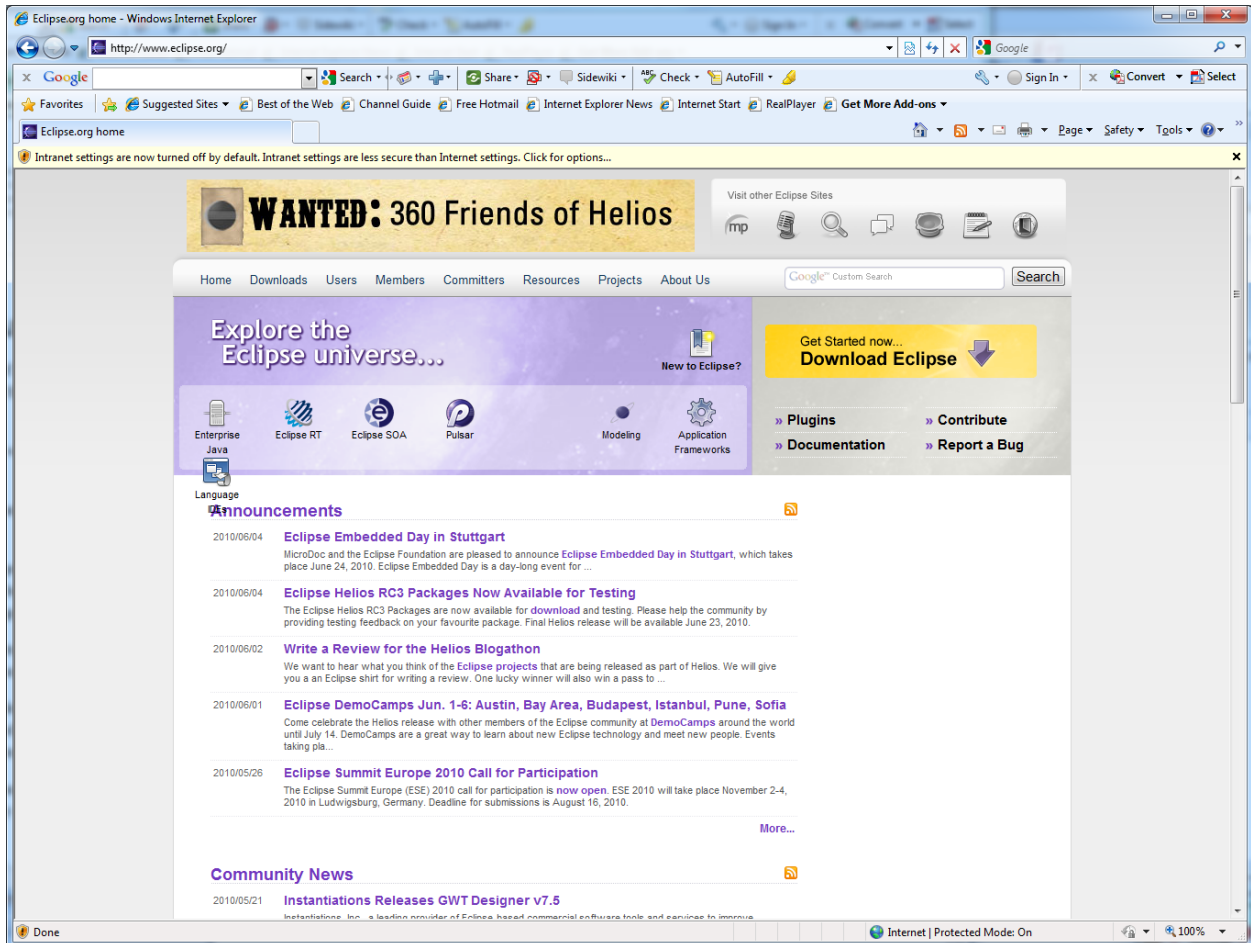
Eclipse.org home - Windows Internet Explorer

http://www.eclipse.org/

Google

Google

Search · Share · Sidewiki · Check · AutoFill · Sign In · Convert · Select

Favorites | Suggested Sites · Best of the Web · Channel Guide · Free Hotmail · Internet Explorer News · Internet Start · RealPlayer · Get More Add-ons

Eclipse.org home

Page · Safety · Tools ·

Intranet settings are now turned off by default. Intranet settings are less secure than Internet settings. Click for options...

WANTED: 360 Friends of Helios

Visit other Eclipse Sites

mp

Home Downloads Users Members Committers Resources Projects About Us

Google Custom Search

Search

Explore the Eclipse universe...

New to Eclipse?

Get Started now... Download Eclipse

Enterprise Java | Eclipse RT | Eclipse SOA | Pulsar | Modeling | Application Frameworks | Language IDE

» Plugins
» Contribute
» Documentation
» Report a Bug

Announcements

2010/06/04 Eclipse Embedded Day in Stuttgart
MicroDoc and the Eclipse Foundation are pleased to announce Eclipse Embedded Day in Stuttgart, which takes place June 24, 2010. Eclipse Embedded Day is a day-long event for ...

2010/06/04 Eclipse Helios RC3 Packages Now Available for Testing
The Eclipse Helios RC3 Packages are now available for download and testing. Please help the community by providing testing feedback on your favourite package. Final Helios release will be available June 23, 2010.

2010/06/02 Write a Review for the Helios Blogathon
We want to hear what you think of the Eclipse projects that are being released as part of Helios. We will give you a an Eclipse shirt for writing a review. One lucky winner will also win a pass to ...

2010/06/01 Eclipse DemoCamps Jun. 1-6: Austin, Bay Area, Budapest, Istanbul, Pune, Sofia
Come celebrate the Helios release with other members of the Eclipse community at DemoCamps around the world until July 14. DemoCamps are a great way to learn about new Eclipse technology and meet new people. Events taking pla...

2010/05/26 Eclipse Summit Europe 2010 Call for Participation
The Eclipse Summit Europe (ESE) 2010 call for participation is now open. ESE 2010 will take place November 2-4, 2010 in Ludwigsburg, Germany. Deadline for submissions is August 16, 2010.

More...

Community News

2010/05/21 Instantiations Releases GWT Designer v7.5
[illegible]

Done

Internet | Protected Mode: On

100%